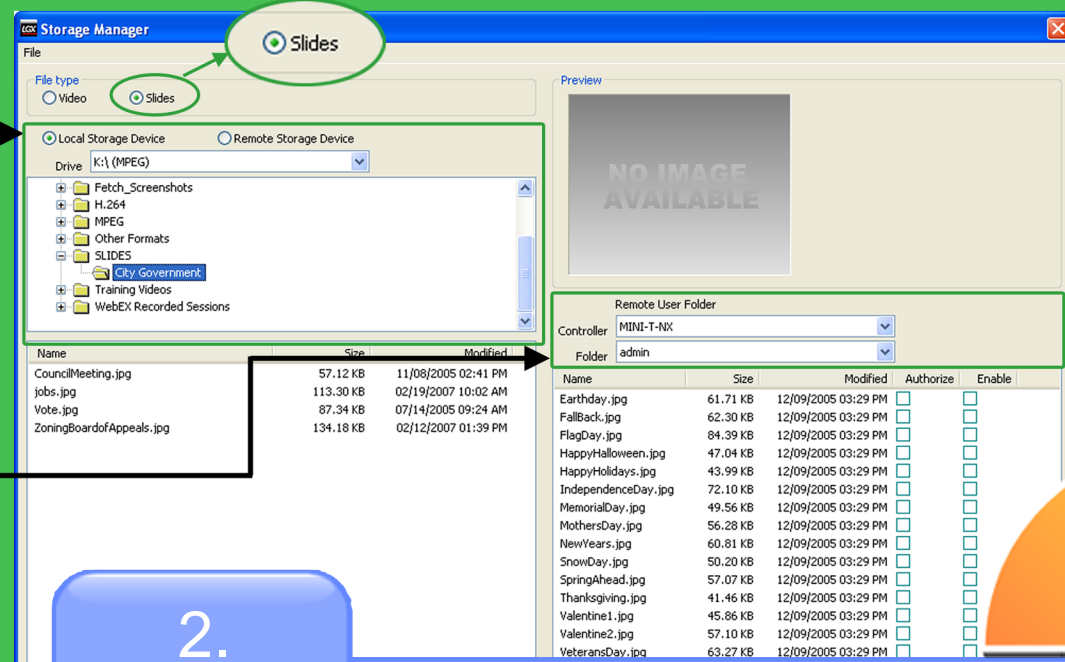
Storage Manager

File

Slides

File type

Video

Slides

Preview

NO IMAGE AVAILABLE

Local Storage Device

Remote Storage Device

Drive K:\ (MPEG)

Fetch_Screenshots
H.264
MPEG
Other Formats
SLIDES
City Government
Training Videos
WebEX Recorded Sessions

Remote User Folder

Controller MINI-T-NX

Folder admin

| Name | Size | Modified |
|---|---|---|
| CouncilMeeting.jpg | 57.12 KB | 11/08/2005 02:41 PM |
| jobs.jpg | 113.30 KB | 02/19/2007 10:02 AM |
| Vote.jpg | 87.34 KB | 07/14/2005 09:24 AM |
| ZoningBoardofAppeals.jpg | 134.18 KB | 02/12/2007 01:39 PM |

| Name | Size | Modified | Authorize | Enable |
|---|---|---|---|---|
| Earthday.jpg | 61.71 KB | 12/09/2005 03:29 PM | | |
| FallBack.jpg | 62.30 KB | 12/09/2005 03:29 PM | | |
| FlagDay.jpg | 84.39 KB | 12/09/2005 03:29 PM | | |
| HappyHalloween.jpg | 47.04 KB | 12/09/2005 03:29 PM | | |
| HappyHolidays.jpg | 43.99 KB | 12/09/2005 03:29 PM | | |
| IndependenceDay.jpg | 72.10 KB | 12/09/2005 03:29 PM | | |
| MemorialDay.jpg | 49.56 KB | 12/09/2005 03:29 PM | | |
| MothersDay.jpg | 56.28 KB | 12/09/2005 03:29 PM | | |
| NewYears.jpg | 60.81 KB | 12/09/2005 03:29 PM | | |
| SnowDay.jpg | 50.20 KB | 12/09/2005 03:29 PM | | |
| SpringAhead.jpg | 57.07 KB | 12/09/2005 03:29 PM | | |
| Thanksgiving.jpg | 41.46 KB | 12/09/2005 03:29 PM | | |
| Valentine1.jpg | 45.86 KB | 12/09/2005 03:29 PM | | |
| Valentine2.jpg | 57.10 KB | 12/09/2005 03:29 PM | | |
| VeteransDay.jpg | 63.27 KB | 12/09/2005 03:29 PM | | |

2.